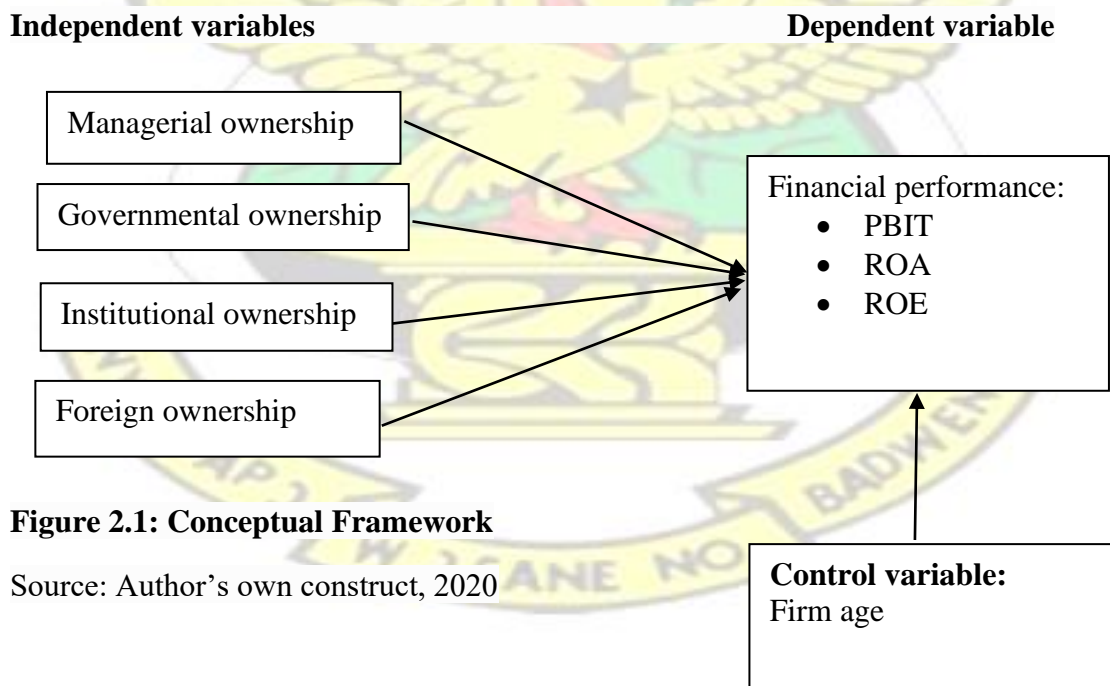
**Independent variables** **Dependent variable**

Managerial ownership

Governmental ownership

Institutional ownership

Foreign ownership

Financial performance:
- PBIT
- ROA
- ROE

**Figure 2.1: Conceptual Framework**

Source: Author's own construct, 2020

**Control variable:**
Firm age

W SANE NO BADWE